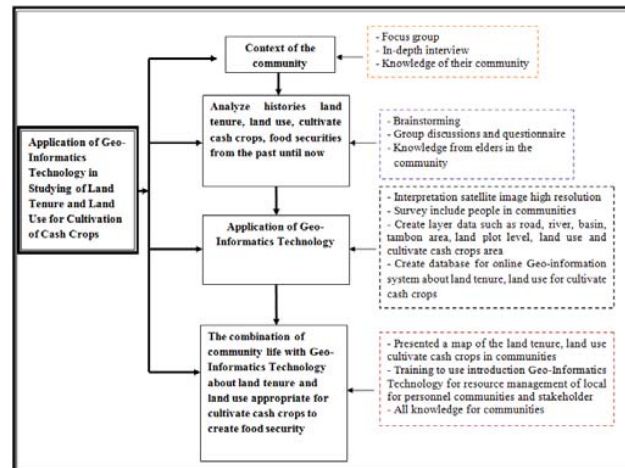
Application of Geo-Informatics Technology in Studying of Land Tenure and Land Use for Cultivation of Cash Crops

Context of the community

- Focus group
- In-depth interview
- Knowledge of their community

Analyze histories land tenure, land use, cultivate cash crops, food securities from the past until now

- Brainstorming
- Group discussions and questionnaire
- Knowledge from elders in the community

Application of Geo-Informatics Technology

- Interpretation satellite image high resolution
- Survey include people in communities
- Create layer data such as road, river, basin, tambon area, land plot level, land use and cultivate cash crops area
- Create database for online Geo-information system about land tenure, land use for cultivate cash crops

The combination of community life with Geo-Informatics Technology about land tenure and land use appropriate for cultivate cash crops to create food security

- Presented a map of the land tenure, land use cultivate cash crops in communities
- Training to use introduction Geo-Informatics Technology for resource management of local for personnel communities and stakeholder
- All knowledge for communities